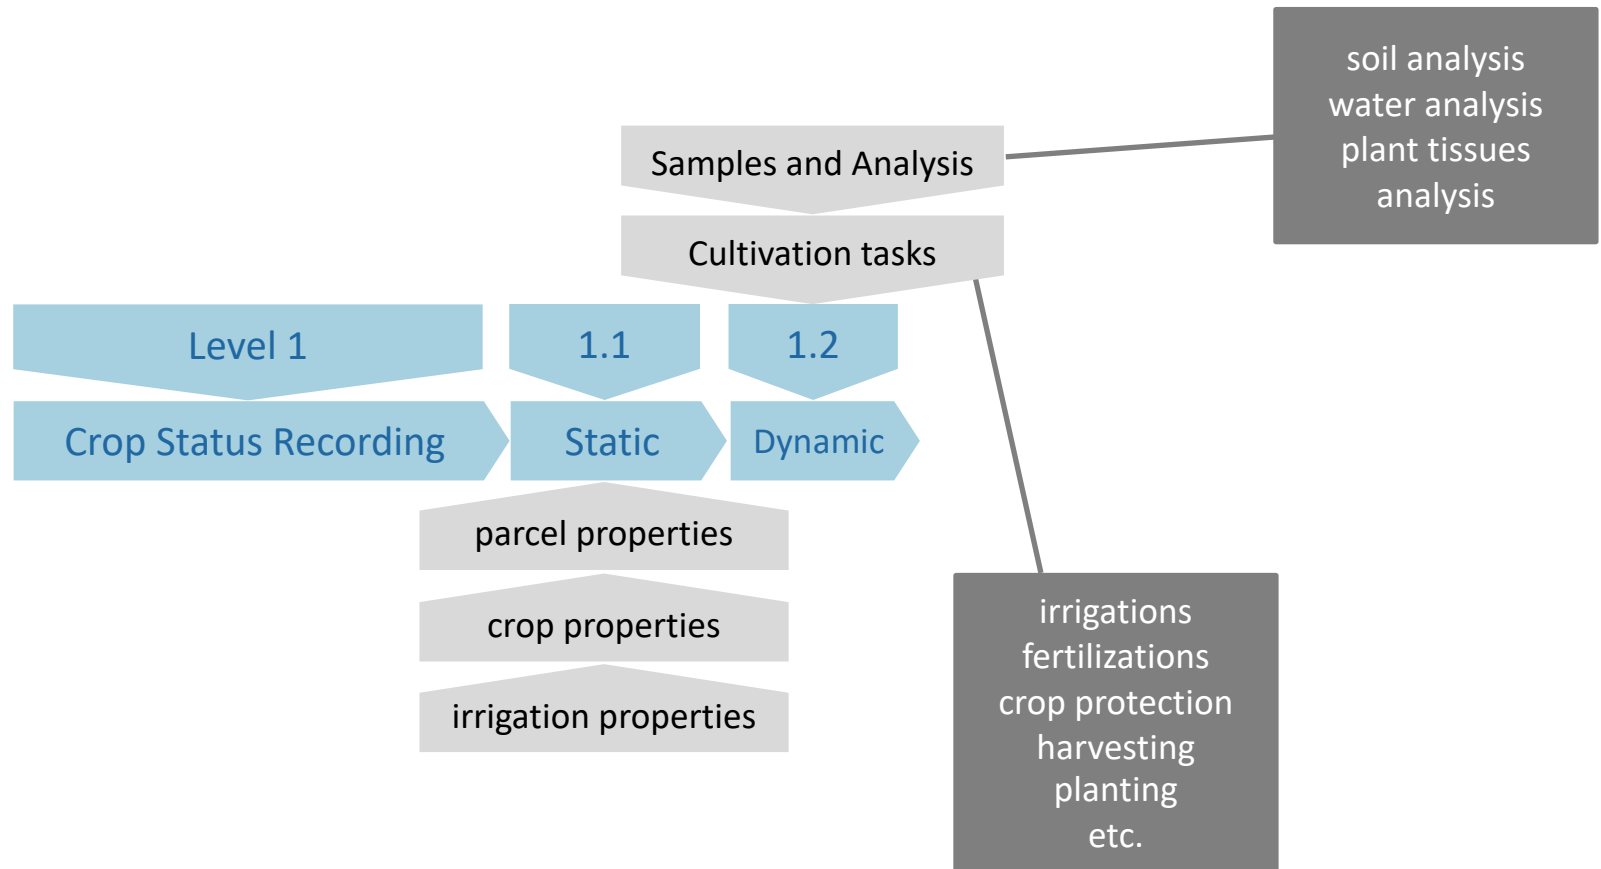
soil analysis
water analysis
plant tissues
analysis

Samples and Analysis

Cultivation tasks

Level 1

1.1

1.2

Crop Status Recording

Static

Dynamic

parcel properties

crop properties

irrigation properties

irrigations
fertilizations
crop protection
harvesting
planting
etc.